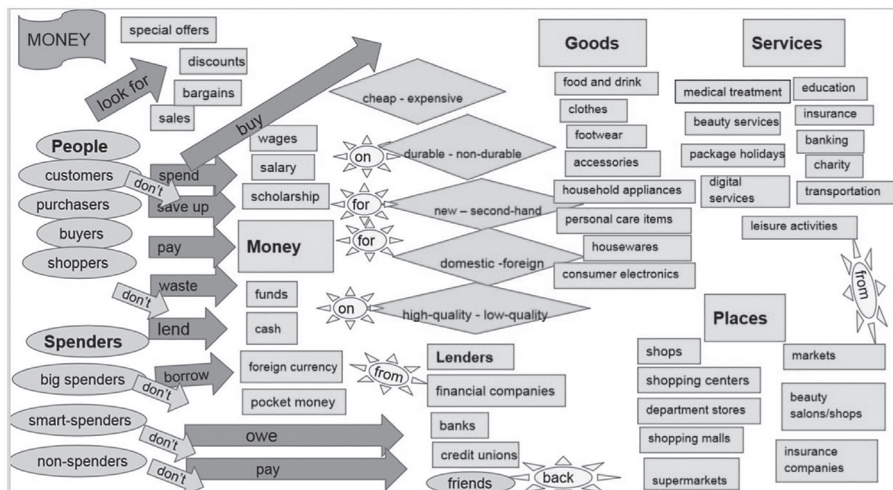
MONEY

special offers
discounts
bargains
sales
look for
buy

People
customers
purchasers
buyers
shoppers

don't
spend
save up
pay
waste
don't
lend
borrow
don't
don't
owe
don't
pay

wages
salary
scholarship
Money
funds
cash
foreign currency
pocket money

on
for
for
on

cheap - expensive
durable - non-durable
new – second-hand
domestic -foreign
high-quality - low-quality

Spenders
big spenders
smart-spenders
non-spenders

from
Lenders
financial companies
banks
credit unions
friends
back

Goods
food and drink
clothes
footwear
accessories
household appliances
personal care items
housewares
consumer electronics

Services
medical treatment
education
beauty services
insurance
banking
package holidays
charity
digital services
transportation
leisure activities

from

Places
shops
shopping centers
department stores
shopping malls
supermarkets
markets
beauty salons/shops
insurance companies